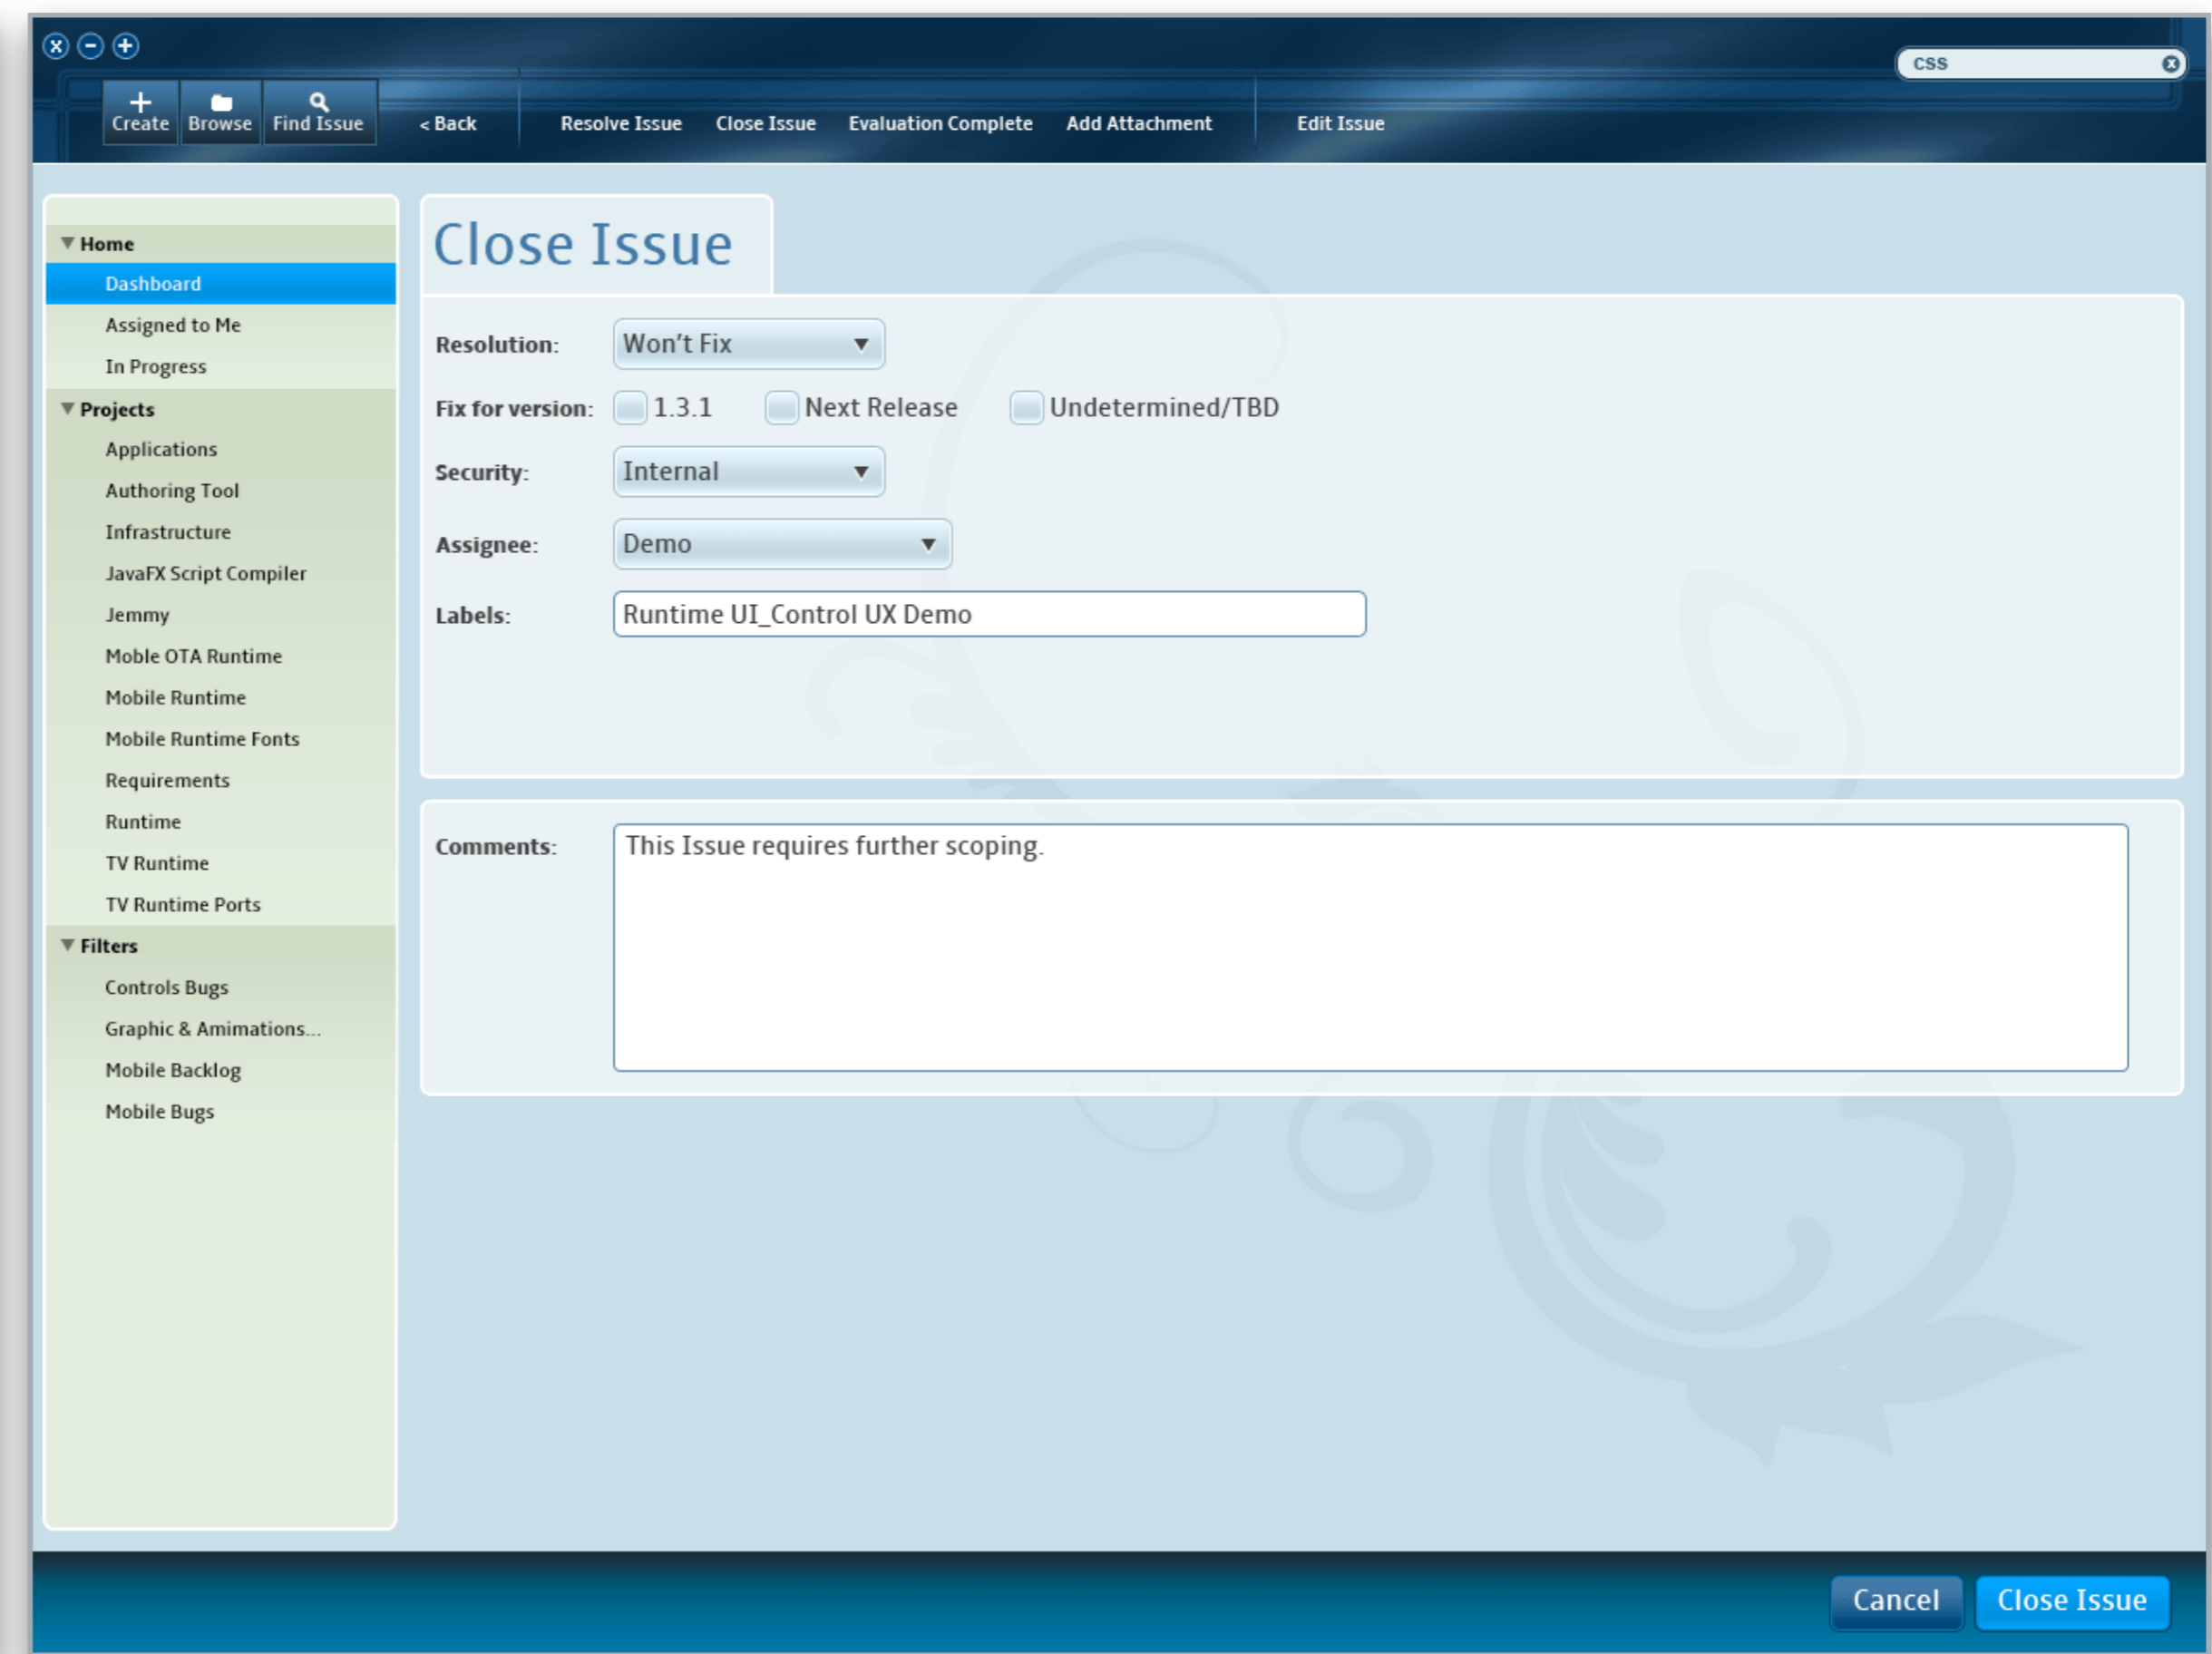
css

Create Browse Find Issue < Back Resolve Issue Close Issue Evaluation Complete Add Attachment Edit Issue

Home
Dashboard
Assigned to Me
In Progress
Projects
Applications
Authoring Tool
Infrastructure
JavaFX Script Compiler
Jemmy
Moble OTA Runtime
Mobile Runtime
Mobile Runtime Fonts
Requirements
Runtime
TV Runtime
TV Runtime Ports
Filters
Controls Bugs
Graphic & Amimations...
Mobile Backlog
Mobile Bugs

Close Issue

Resolution: Won't Fix

Fix for version: 1.3.1 Next Release Undetermined/TBD

Security: Internal

Assignee: Demo

Labels: Runtime UI_Control UX Demo

Comments: This Issue requires further scoping.

Cancel Close Issue